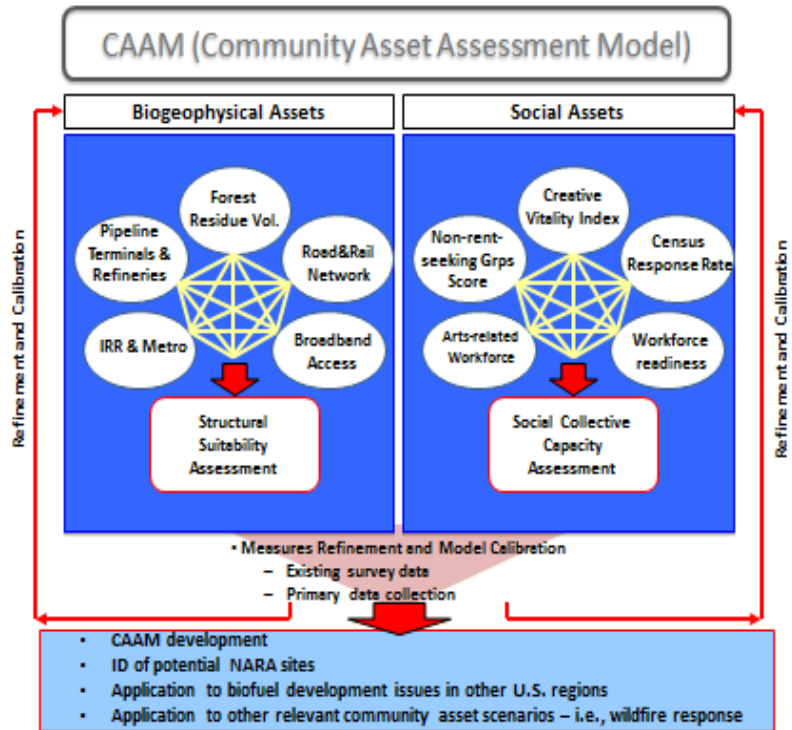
CAAM (Community Asset Assessment Model)

Biogeophysical Assets

Forest Residue Vol.

Pipeline Terminals & Refineries

Road&Rail Network

IRR & Metro

Broadband Access

Structural Suitability Assessment

Social Assets

Creative Vitality Index

Non-rent-seeking Grps Score

Census Response Rate

Arts-related Workforce

Workforce readiness

Social Collective Capacity Assessment

Refinement and Calibration

Refinement and Calibration

• Measures Refinement and Model Calibration
– Existing survey data
– Primary data collection

• CAAM development
• ID of potential NARA sites
• Application to biofuel development issues in other U.S. regions
• Application to other relevant community asset scenarios – i.e., wildfire response